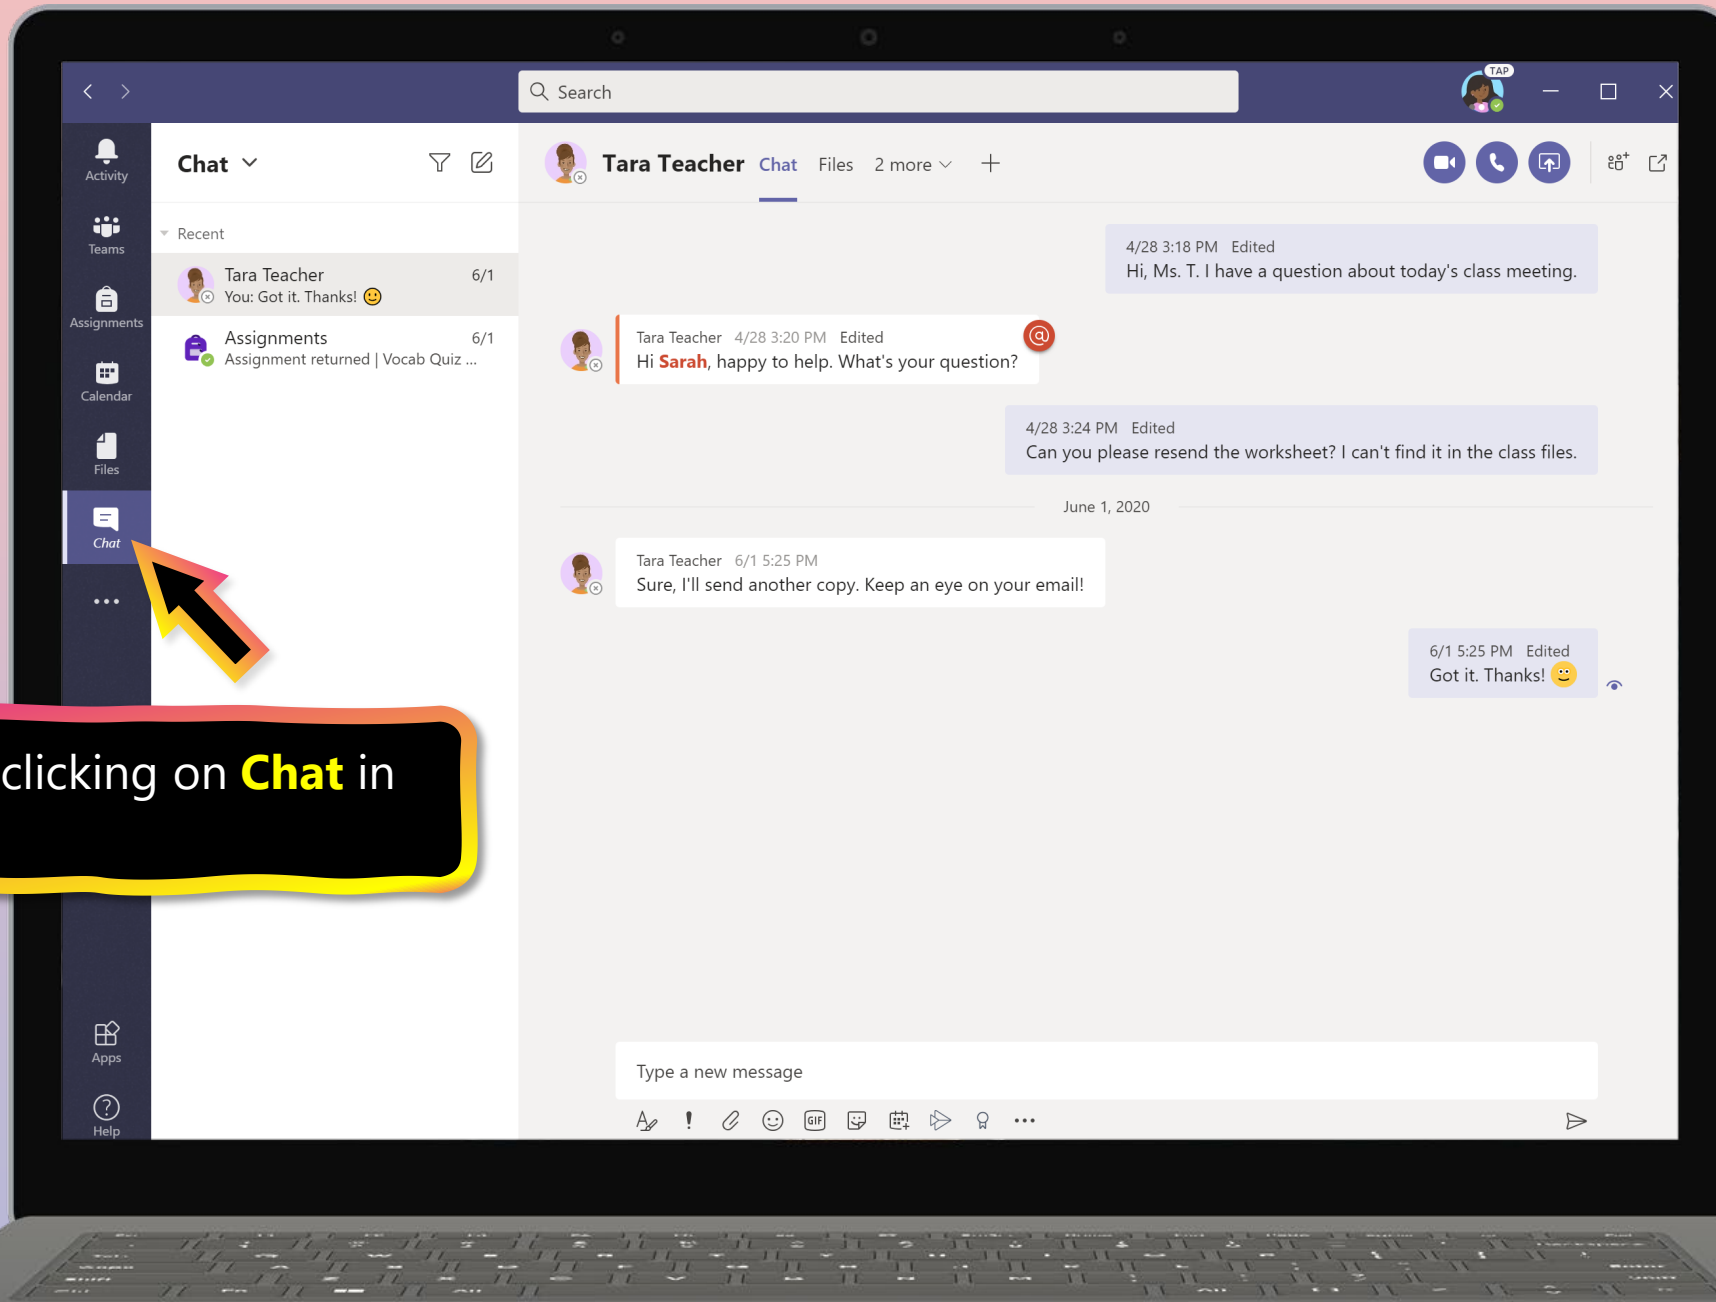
Search

TAP

Activity

Teams

Assignments

Calendar

Files

Chat

...

Apps

Help

Chat

Recent

Tara Teacher 6/1
You: Got it. Thanks!

Assignments 6/1
Assignment returned | Vocab Quiz ...

Tara Teacher Chat Files 2 more +

4/28 3:18 PM Edited
Hi, Ms. T. I have a question about today's class meeting.

Tara Teacher 4/28 3:20 PM Edited
Hi Sarah, happy to help. What's your question?

4/28 3:24 PM Edited
Can you please resend the worksheet? I can't find it in the class files.

June 1, 2020

Tara Teacher 6/1 5:25 PM
Sure, I'll send another copy. Keep an eye on your email!

6/1 5:25 PM Edited
Got it. Thanks!

Type a new message

clicking on Chat in